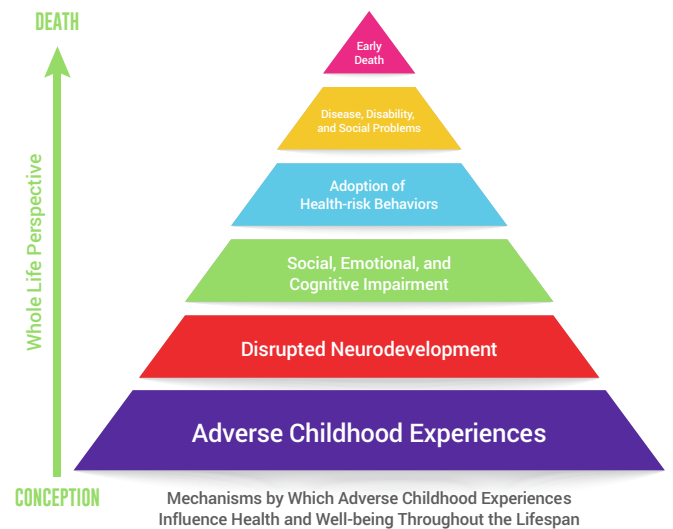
DEATH

Whole Life Perspective

CONCEPTION

Early Death

Disease, Disability, and Social Problems

Adoption of Health-risk Behaviors

Social, Emotional, and Cognitive Impairment

Disrupted Neurodevelopment

Adverse Childhood Experiences

Mechanisms by Which Adverse Childhood Experiences Influence Health and Well-being Throughout the Lifespan